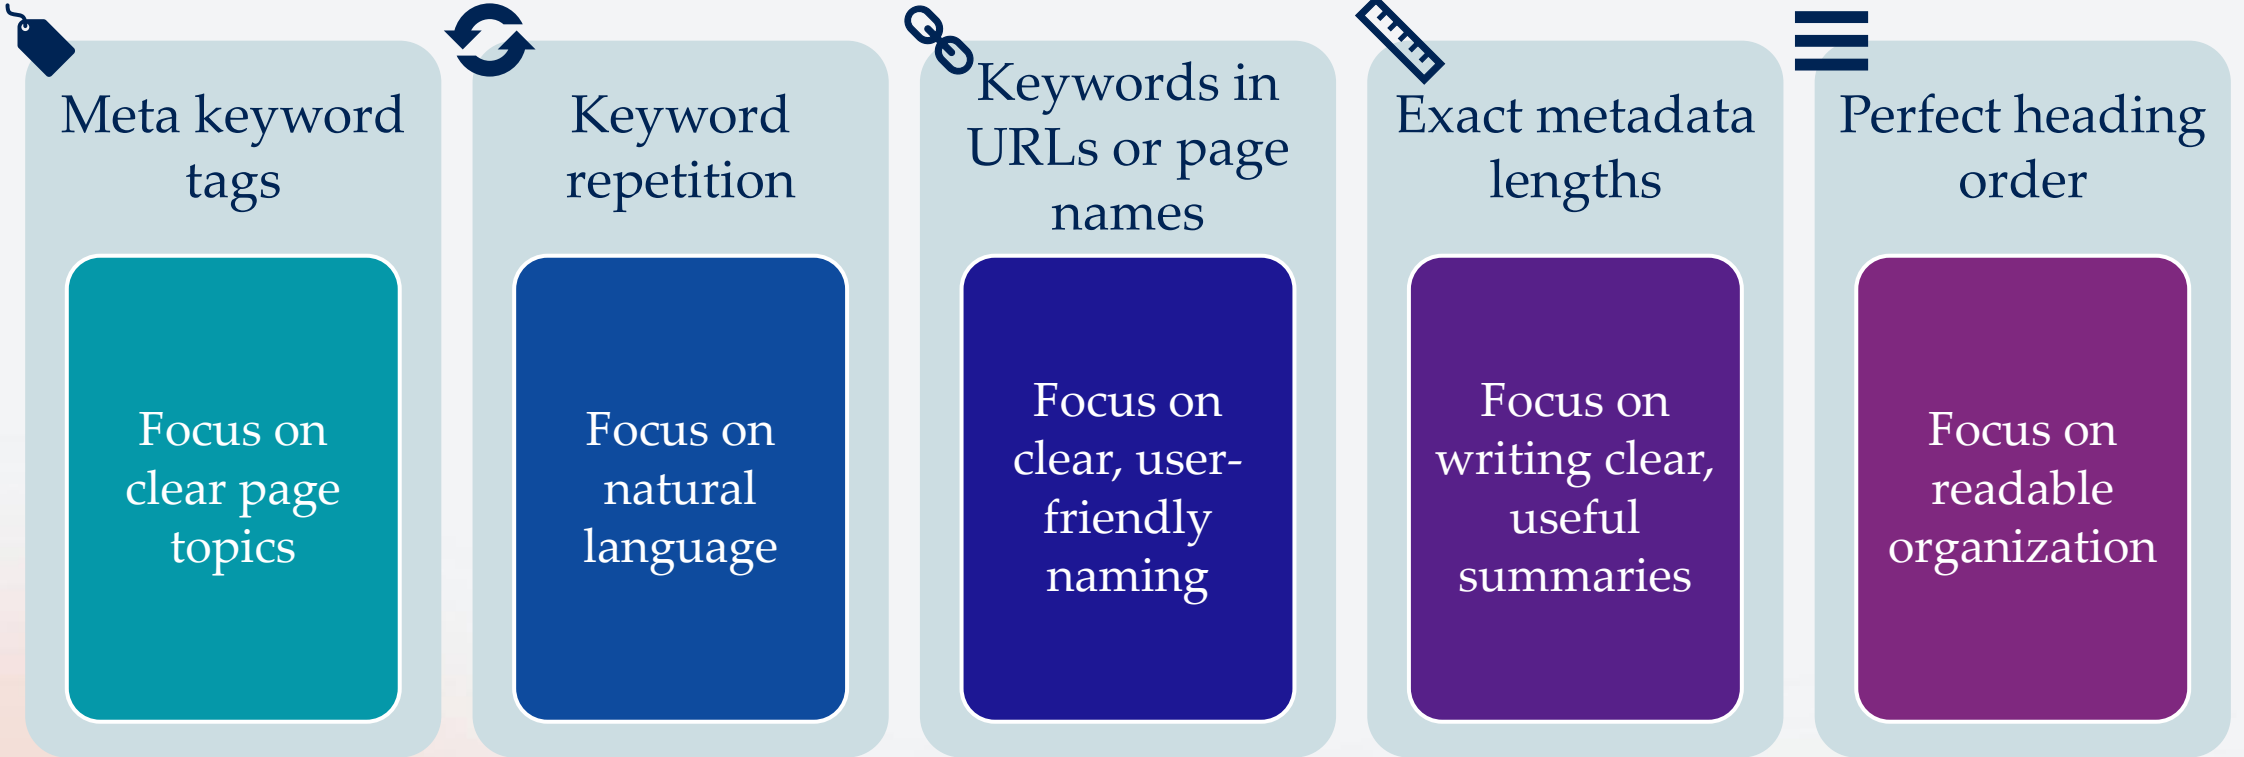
Meta keyword tags

Focus on clear page topics

Keyword repetition

Focus on natural language

Keywords in URLs or page names

Focus on clear, user-friendly naming

Exact metadata lengths

Focus on writing clear, useful summaries

Perfect heading order

Focus on readable organization